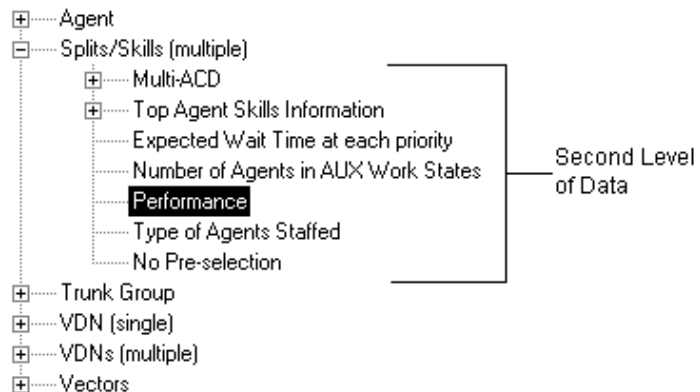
Agent
Splits/Skills (multiple)
Multi-ACD
Top Agent Skills Information
Expected Wait Time at each priority
Number of Agents in AUX Work States
Performance
Type of Agents Staffed
No Pre-selection
Trunk Group
VDN (single)
VDNs (multiple)
Vectors

Second Level of Data